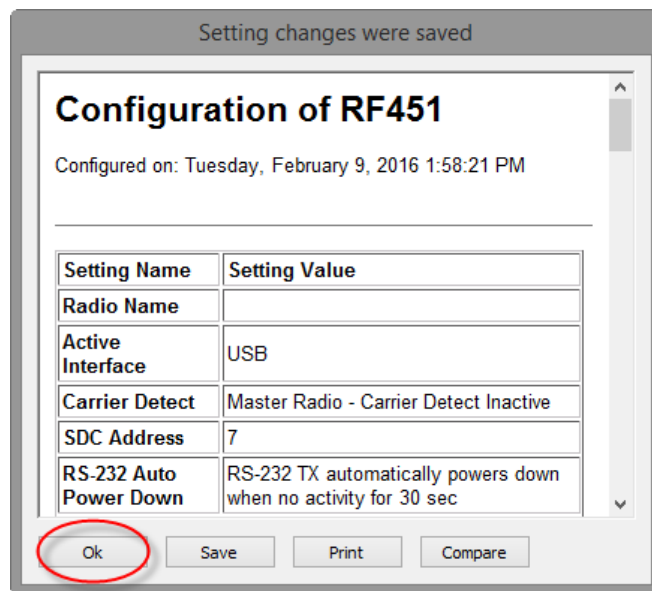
Setting changes were saved

# Configuration of RF451

Configured on: Tuesday, February 9, 2016 1:58:21 PM

| Setting Name | Setting Value |
|---|---|
| Radio Name | |
| Active Interface | USB |
| Carrier Detect | Master Radio - Carrier Detect Inactive |
| SDC Address | 7 |
| RS-232 Auto Power Down | RS-232 TX automatically powers down when no activity for 30 sec |

Ok  Save  Print  Compare